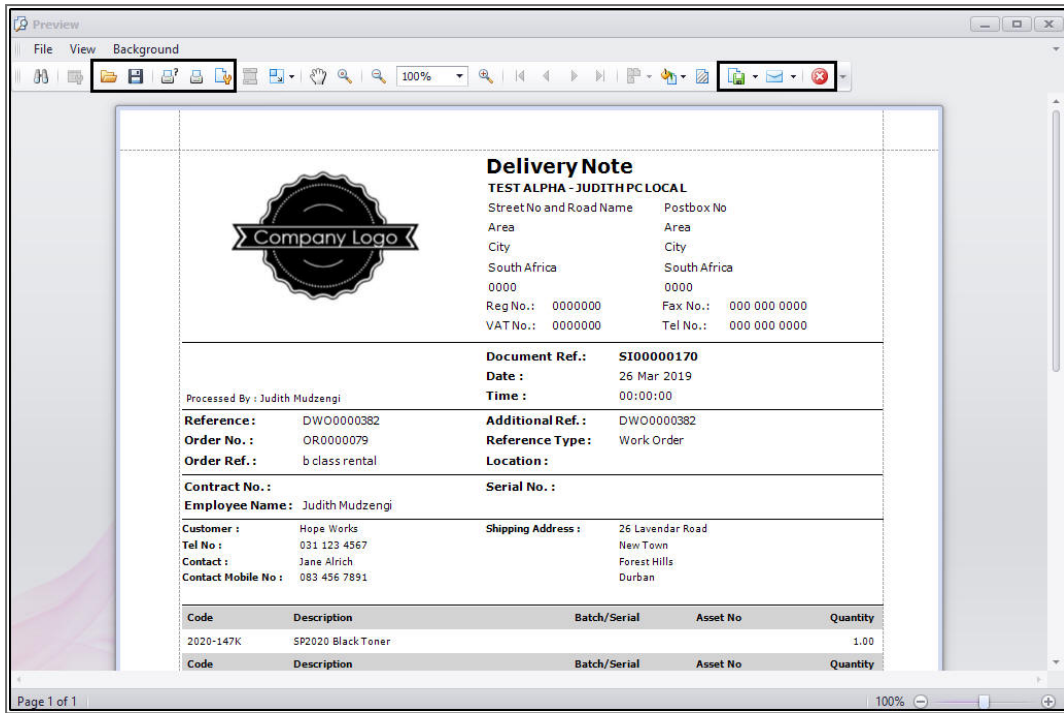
Preview

File View Background

100%

Delivery Note
TEST ALPHA - JUDITH PC LOCAL

Company Logo

Street No and Road Name
Area
City
South Africa
0000

Postbox No
Area
City
South Africa
0000

Reg No.: 0000000
VAT No.: 0000000

Fax No.: 000 000 0000
Tel No.: 000 000 0000

Processed By : Judith Mudzengi

Document Ref.: SI00000170
Date : 26 Mar 2019
Time : 00:00:00

Reference: DWO0000382
Order No.: OR0000079
Order Ref.: b class rental

Additional Ref.: DWO0000382
Reference Type: Work Order
Location:

Contract No.:
Employee Name: Judith Mudzengi

Serial No.:

Customer : Hope Works
Tel No : 031 123 4567
Contact : Jane Alrich
Contact Mobile No : 083 456 7891

Shipping Address : 26 Lavendar Road
New Town
Forest Hills
Durban

| Code | Description | Batch/Serial | Asset No | Quantity |
|---|---|---|---|---|
| 2020-147K | SP2020 Black Toner | | | 1.00 |
| Code | Description | Batch/Serial | Asset No | Quantity |

Page 1 of 1

100%